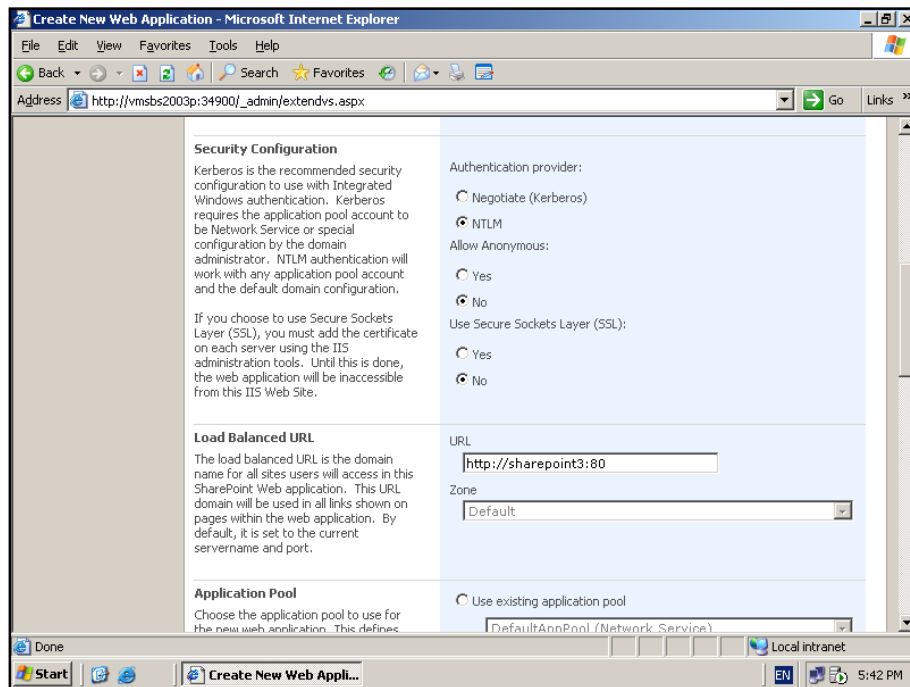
Create New Web Application - Microsoft Internet Explorer

File Edit View Favorites Tools Help

Back Search Favorites

Address http://vmsbs2003p:34900/_admin/extendvs.aspx Go Links

Security Configuration

Kerberos is the recommended security configuration to use with Integrated Windows authentication. Kerberos requires the application pool account to be Network Service or special configuration by the domain administrator. NTLM authentication will work with any application pool account and the default domain configuration.

If you choose to use Secure Sockets Layer (SSL), you must add the certificate on each server using the IIS administration tools. Until this is done, the web application will be inaccessible from this IIS Web Site.

Authentication provider:

Negotiate (Kerberos)

NTLM

Allow Anonymous:

Yes

No

Use Secure Sockets Layer (SSL):

Yes

No

Load Balanced URL

The load balanced URL is the domain name for all sites users will access in this SharePoint Web application. This URL domain will be used in all links shown on pages within the web application. By default, it is set to the current servername and port.

URL

http://sharepoint3:80

Zone

Default

Application Pool

Choose the application pool to use for the new web application. This defines

Use existing application pool

DefaultAppPool (Network Service)

Done

Local intranet

Start

Create New Web Appli...

EN

5:42 PM